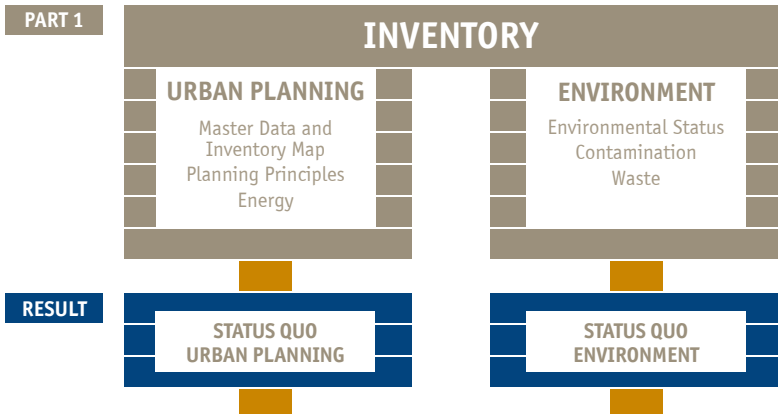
PART 1

INVENTORY

URBAN PLANNING

Master Data and Inventory Map
Planning Principles
Energy

ENVIRONMENT

Environmental Status
Contamination
Waste

RESULT

STATUS QUO URBAN PLANNING

STATUS QUO ENVIRONMENT